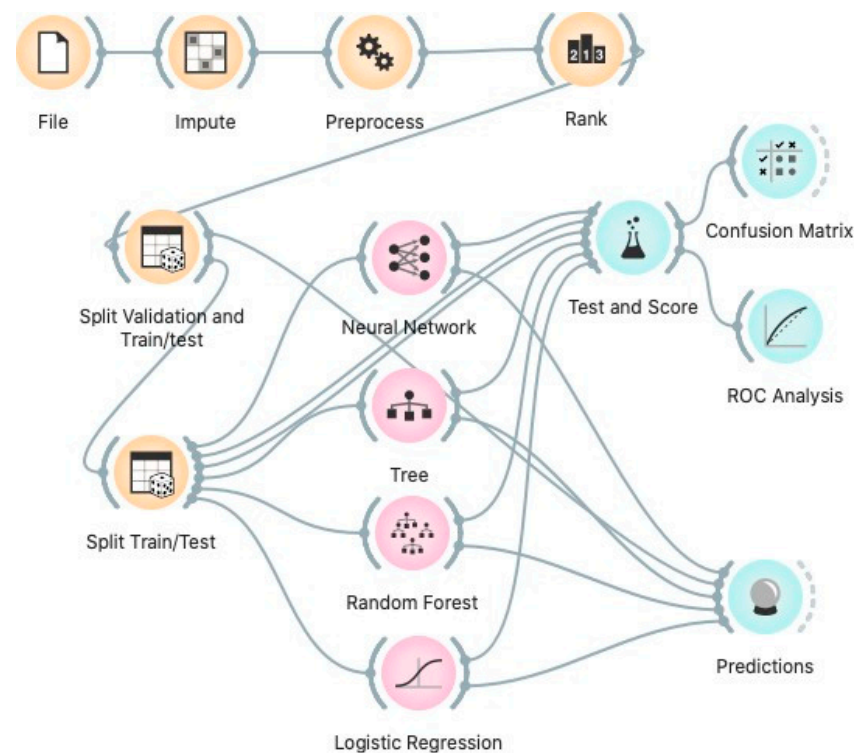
File

Impute

Preprocess

213

Rank

Split Validation and Train/test

Neural Network

Test and Score

Confusion Matrix

ROC Analysis

Split Train/Test

Tree

Random Forest

Predictions

Logistic Regression